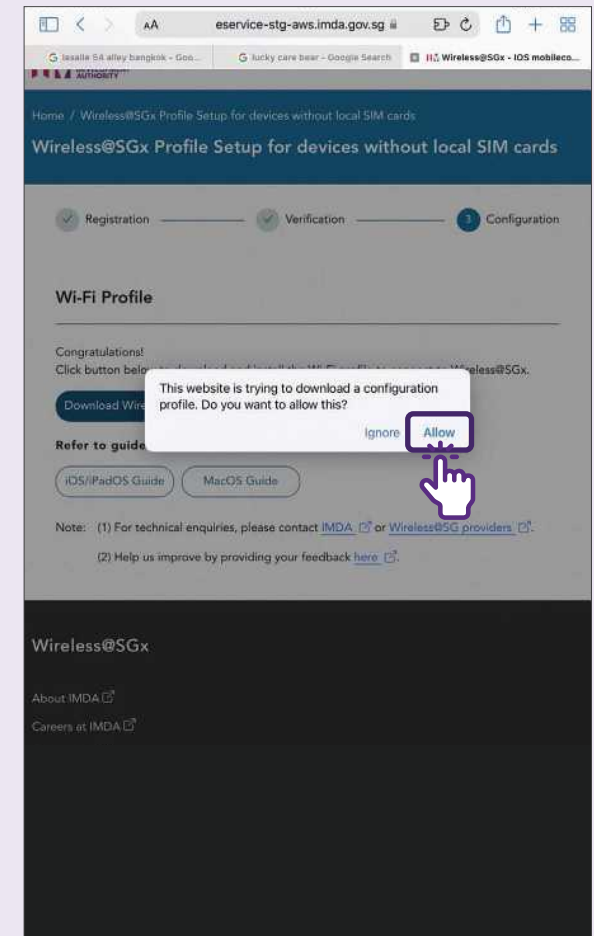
AA eservice-stg-aws.imda.gov.sg

G lasalle 54 alley bangkok - Goo... G lucky care bear - Google Search Wireless@SGx - IOS mobileco...

AUTHORITY

Home / Wireless@SGx Profile Setup for devices without local SIM cards

Wireless@SGx Profile Setup for devices without local SIM cards

Registration Verification 3 Configuration

Wi-Fi Profile

Congratulations!
Click button belo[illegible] Wireless@SGx.

Download Wir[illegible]

This website is trying to download a configuration profile. Do you want to allow this?

Ignore Allow

Refer to guide

iOS/iPadOS Guide MacOS Guide

Note: (1) For technical enquiries, please contact IMDA or Wireless@SG providers.

(2) Help us improve by providing your feedback here.

Wireless@SGx

About IMDA

Careers at IMDA